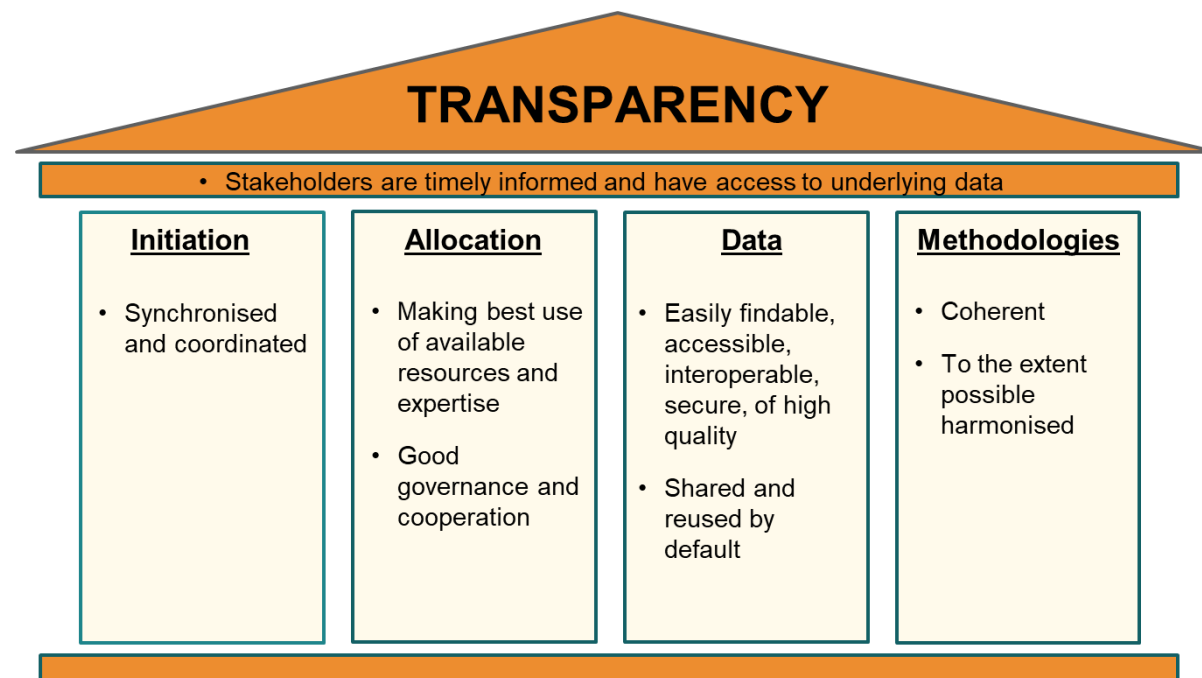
TRANSPARENCY

• Stakeholders are timely informed and have access to underlying data

Initiation

• Synchronised and coordinated

Allocation

• Making best use of available resources and expertise

• Good governance and cooperation

Data

• Easily findable, accessible, interoperable, secure, of high quality

• Shared and reused by default

Methodologies

• Coherent

• To the extent possible harmonised